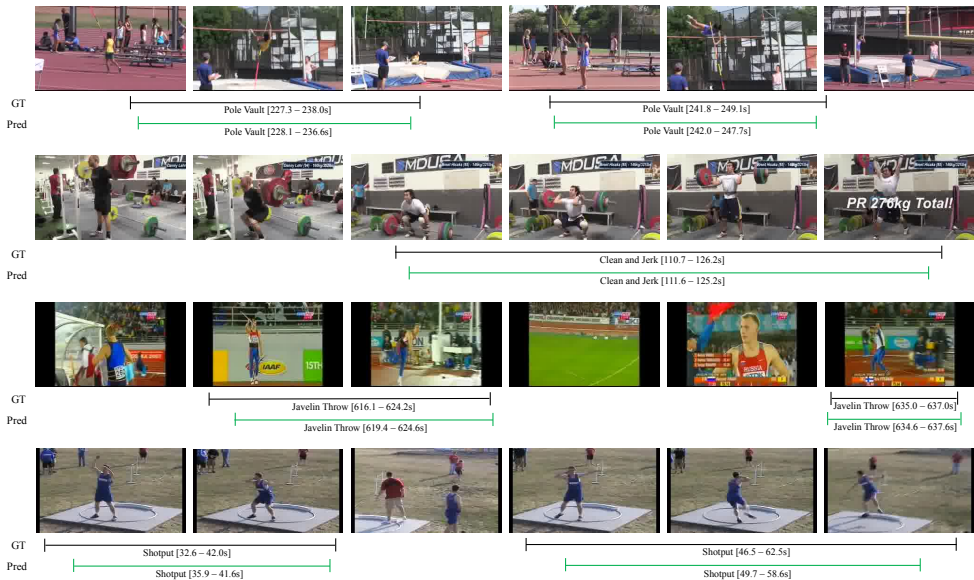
GT
Pred

Pole Vault [227.3 – 238.0s]
Pole Vault [228.1 – 236.6s]
Pole Vault [241.8 – 249.1s]
Pole Vault [242.0 – 247.7s]

MDUSA
MDUSA
PR 276kg Total!

GT
Pred

Clean and Jerk [110.7 – 126.2s]
Clean and Jerk [111.6 – 125.2s]

IAAF
15TH

GT
Pred

Javelin Throw [616.1 – 624.2s]
Javelin Throw [619.4 – 624.6s]
Javelin Throw [635.0 – 637.0s]
Javelin Throw [634.6 – 637.6s]

GT
Pred

Shotput [32.6 – 42.0s]
Shotput [35.9 – 41.6s]
Shotput [46.5 – 62.5s]
Shotput [49.7 – 58.6s]